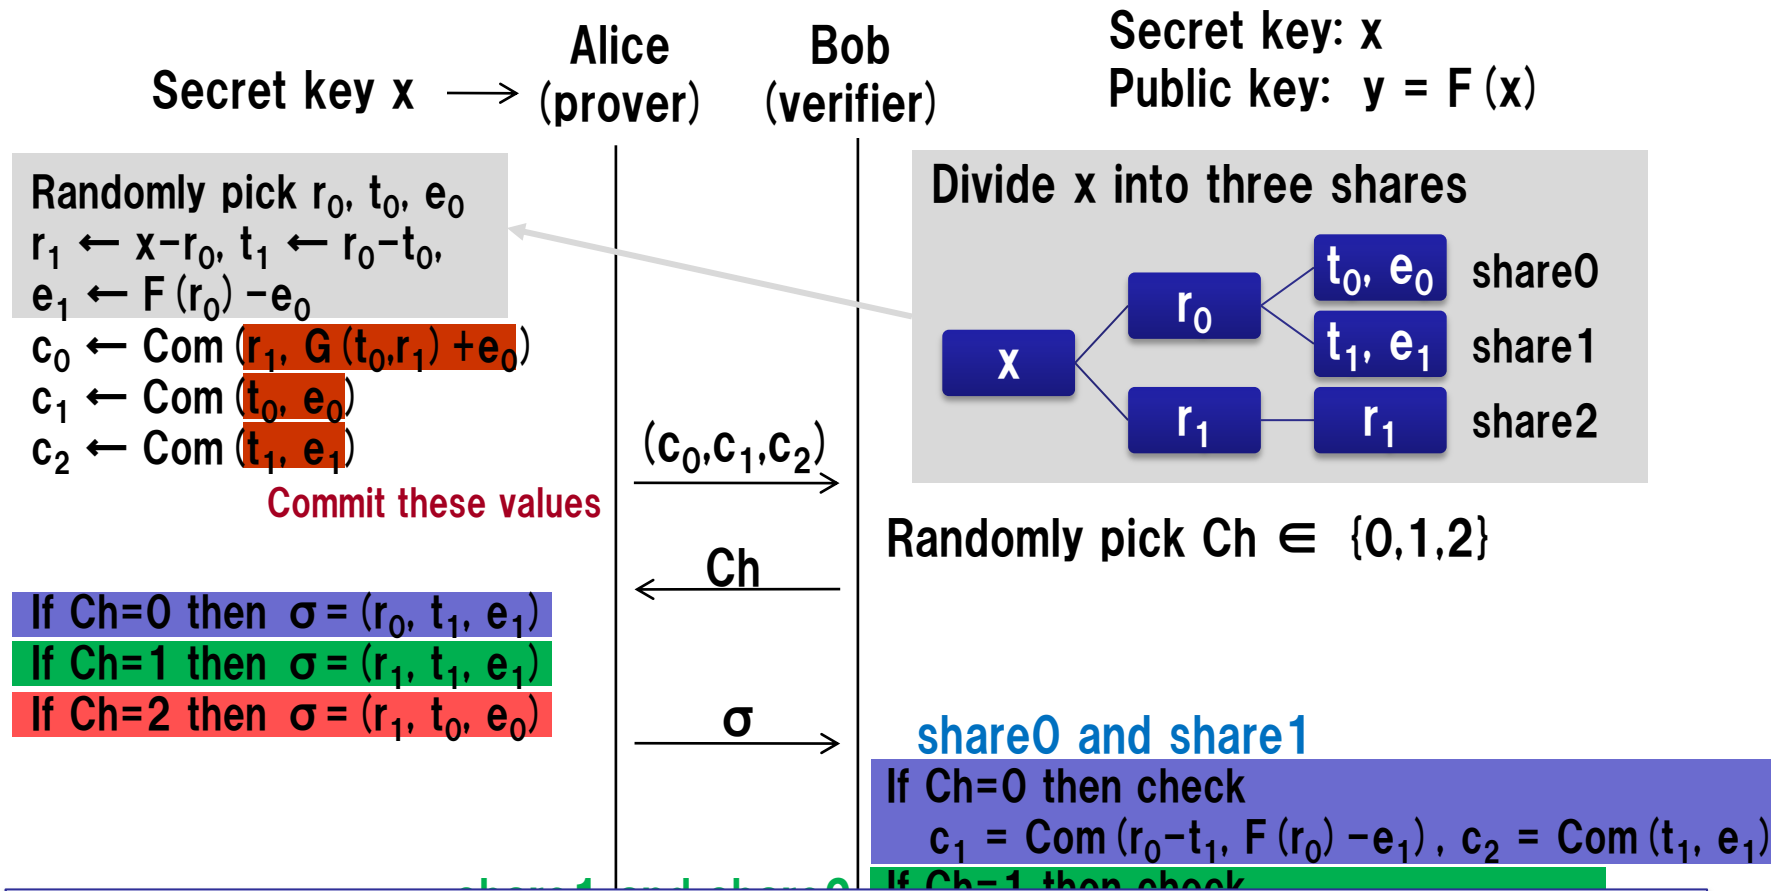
Secret key x

Alice (prover)

Bob (verifier)

Secret key: x
Public key: $y = F(x)$

Randomly pick $r_0$, $t_0$, $e_0$
$r_1 \leftarrow x-r_0$, $t_1 \leftarrow r_0-t_0$,
$e_1 \leftarrow F(r_0)-e_0$
$c_0 \leftarrow$ Com $(r_1, G(t_0,r_1)+e_0)$
$c_1 \leftarrow$ Com $(t_0, e_0)$
$c_2 \leftarrow$ Com $(t_1, e_1)$
Commit these values

Divide x into three shares

x
$r_0$
$r_1$
$t_0, e_0$ share0
$t_1, e_1$ share1
$r_1$ share2

$(c_0,c_1,c_2)$

Randomly pick Ch $\in$ {0,1,2}

Ch

If Ch=0 then $\sigma = (r_0, t_1, e_1)$
If Ch=1 then $\sigma = (r_1, t_1, e_1)$
If Ch=2 then $\sigma = (r_1, t_0, e_0)$

$\sigma$

share0 and share1
If Ch=0 then check
$c_1$ = Com $(r_0-t_1, F(r_0)-e_1)$ , $c_2$ = Com $(t_1, e_1)$

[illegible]
If Ch=1 then check